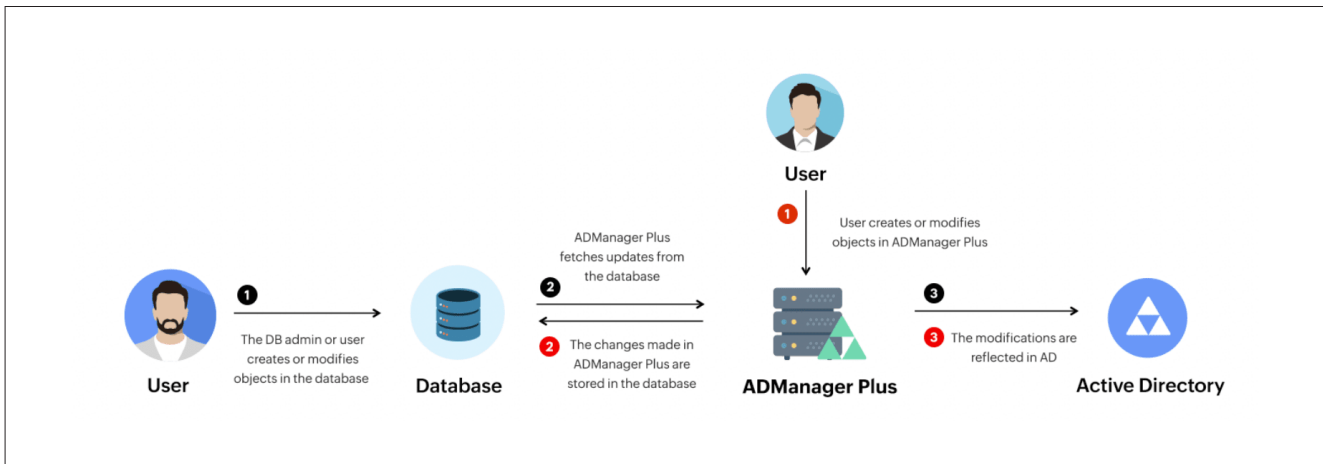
User

1 User creates or modifies objects in ADManager Plus

1 The DB admin or user creates or modifies objects in the database

User

Database

ADManager Plus fetches updates from the database

2

2 The changes made in ADManager Plus are stored in the database

ADManager Plus

3

3 The modifications are reflected in AD

Active Directory